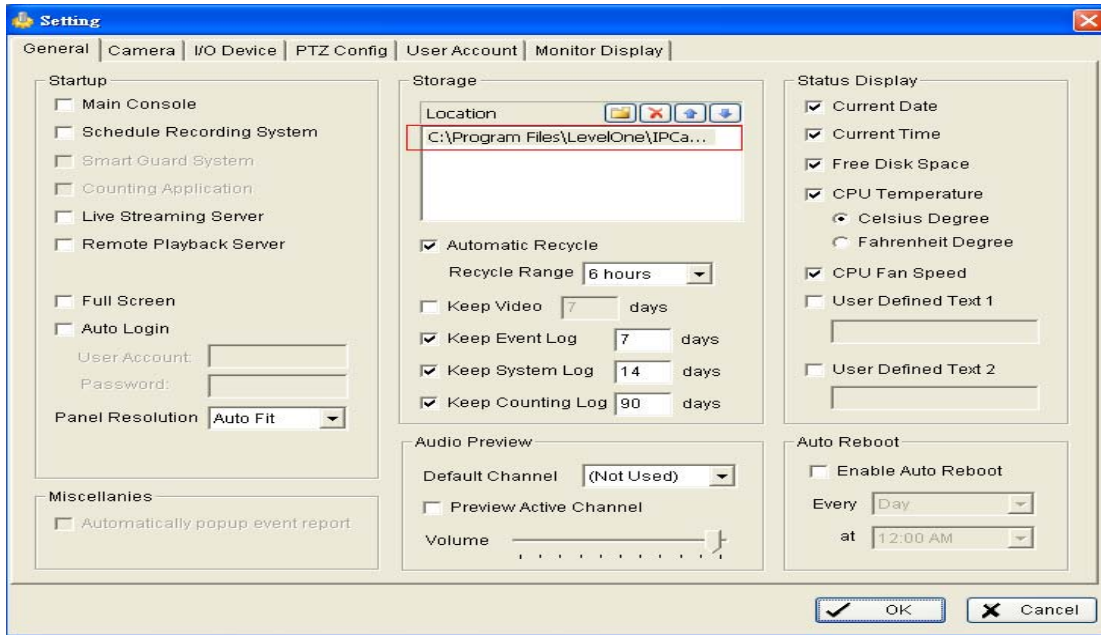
Setting

General | Camera | I/O Device | PTZ Config | User Account | Monitor Display

Startup
Main Console
Schedule Recording System
Smart Guard System
Counting Application
Live Streaming Server
Remote Playback Server

Full Screen
Auto Login
User Account:
Password:
Panel Resolution Auto Fit

Miscellanies
Automatically popup event report

Storage
Location
C:\Program Files\LevelOne\IPCa...

Automatic Recycle
Recycle Range 6 hours
Keep Video 7 days
Keep Event Log 7 days
Keep System Log 14 days
Keep Counting Log 90 days

Audio Preview
Default Channel (Not Used)
Preview Active Channel
Volume

Status Display
Current Date
Current Time
Free Disk Space
CPU Temperature
Celsius Degree
Fahrenheit Degree
CPU Fan Speed
User Defined Text 1

User Defined Text 2

Auto Reboot
Enable Auto Reboot
Every Day
at 12:00 AM

OK
Cancel